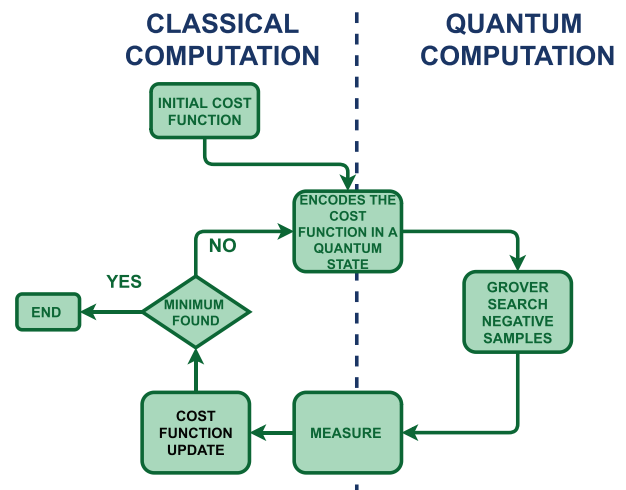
CLASSICAL COMPUTATION

QUANTUM COMPUTATION

INITIAL COST FUNCTION

ENCODES THE COST FUNCTION IN A QUANTUM STATE

NO

YES

END

MINIMUM FOUND

GROVER SEARCH NEGATIVE SAMPLES

COST FUNCTION UPDATE

MEASURE